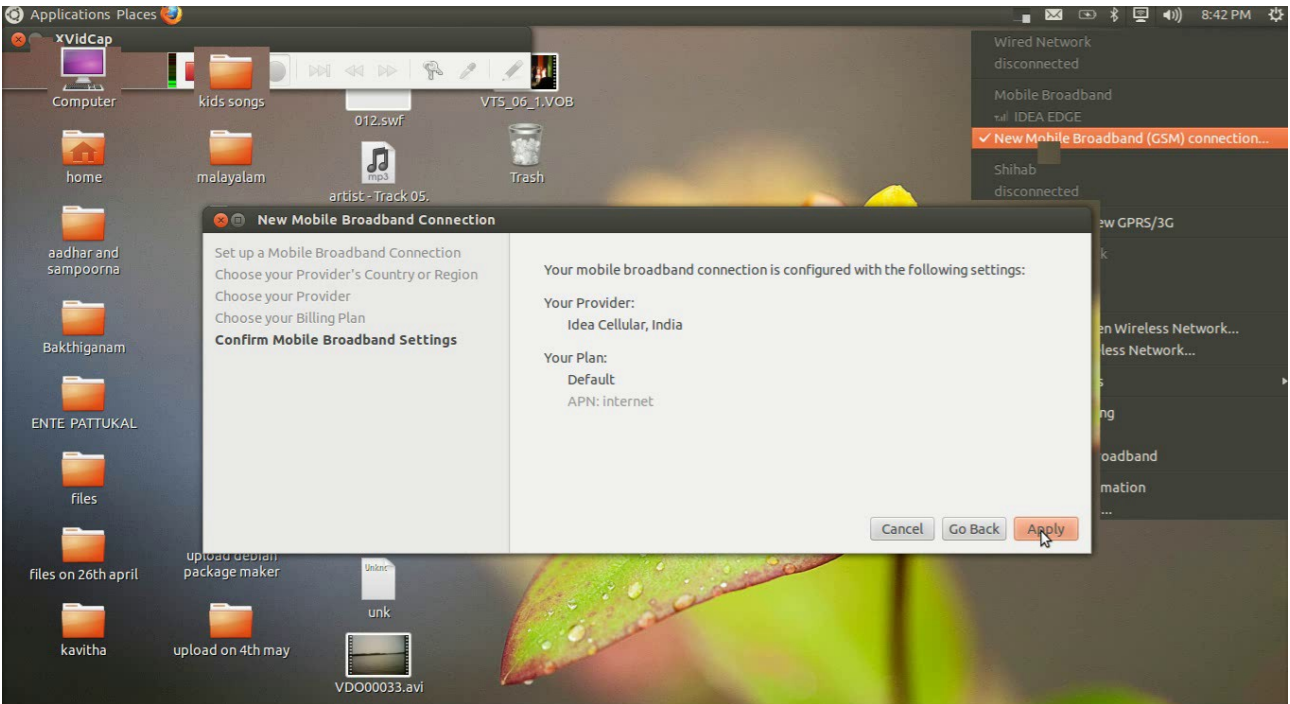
Applications Places
8:42 PM
XVidCap
Computer
kids songs
012.swf
VTS_06_1.VOB
home
malayalam
mp3
artist - Track 05.
Trash
aadhar and sampoorna
Bakthiganam
ENTE PATTUKAL
files
files on 26th april
upload debian package maker
Unknc
unk
kavitha
upload on 4th may
VDO00033.avi

Wired Network
disconnected
Mobile Broadband
IDEA EDGE
✓ New Mobile Broadband (GSM) connection...
Shihab
disconnected
ew GPRS/3G
k
en Wireless Network...
less Network...
s
ng
oadband
mation
...

New Mobile Broadband Connection
Set up a Mobile Broadband Connection
Choose your Provider's Country or Region
Choose your Provider
Choose your Billing Plan
Confirm Mobile Broadband Settings

Your mobile broadband connection is configured with the following settings:

Your Provider:
Idea Cellular, India

Your Plan:
Default
APN: internet

Cancel
Go Back
Apply